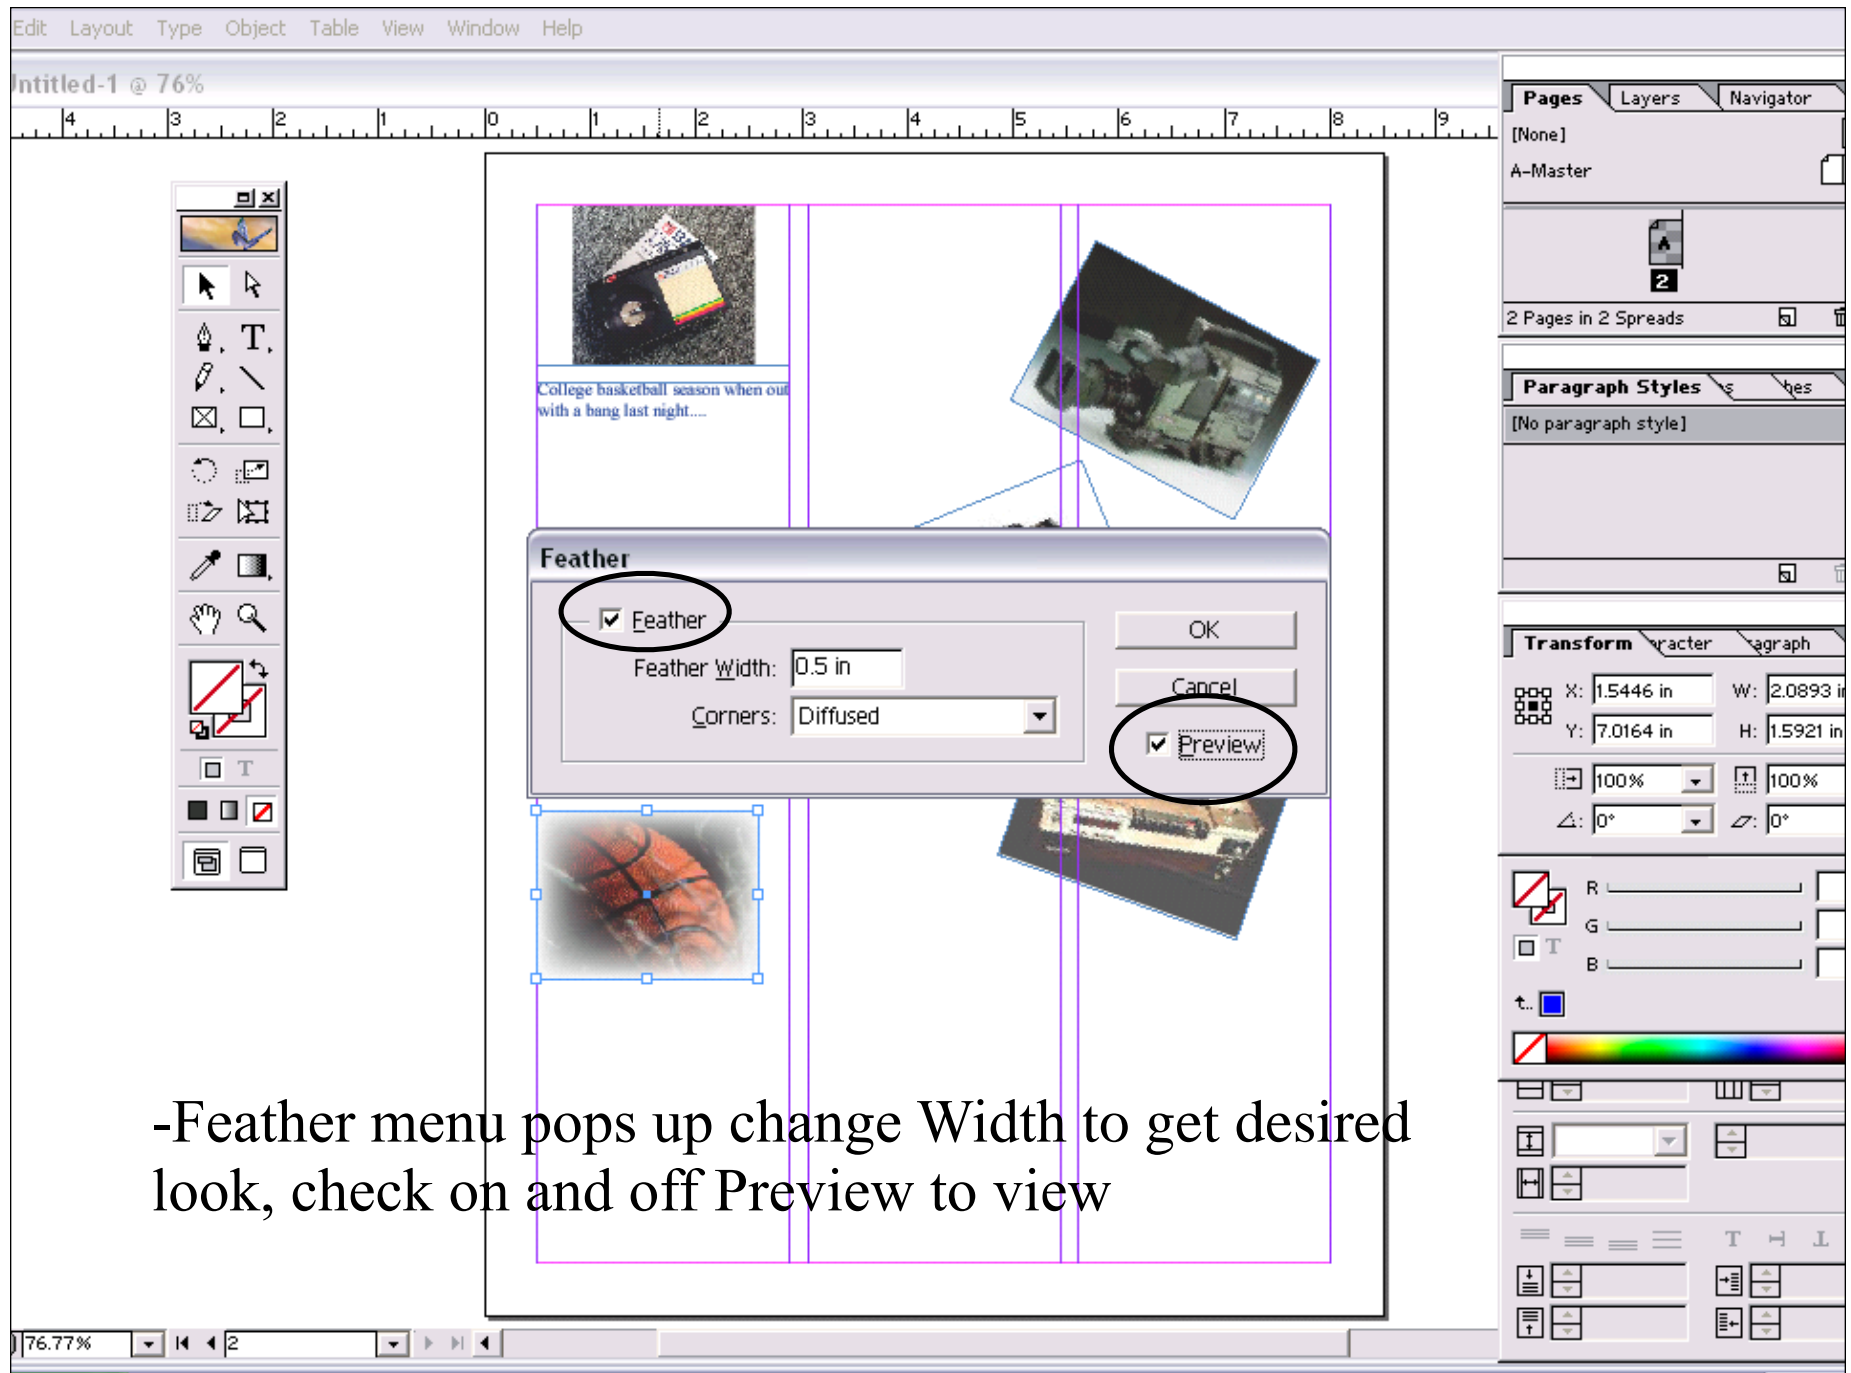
Edit Layout Type Object Table View Window Help

Intitled-1 @ 76%

4 3 2 1 0 1 2 3 4 5 6 7 8 9

Pages Layers Navigator

[None]

A-Master

2

2 Pages in 2 Spreads

Paragraph Styles

[No paragraph style]

Transform racter agraph

X: 1.5446 in W: 2.0893 in

Y: 7.0164 in H: 1.5921 in

100% 100%

0° 0°

R

G

B

College basketball season when out with a bang last night....

Feather

Feather

Feather Width: 0.5 in

Corners: Diffused

OK

Cancel

Preview

76.77%

2

-Feather menu pops up change Width to get desired look, check on and off Preview to view